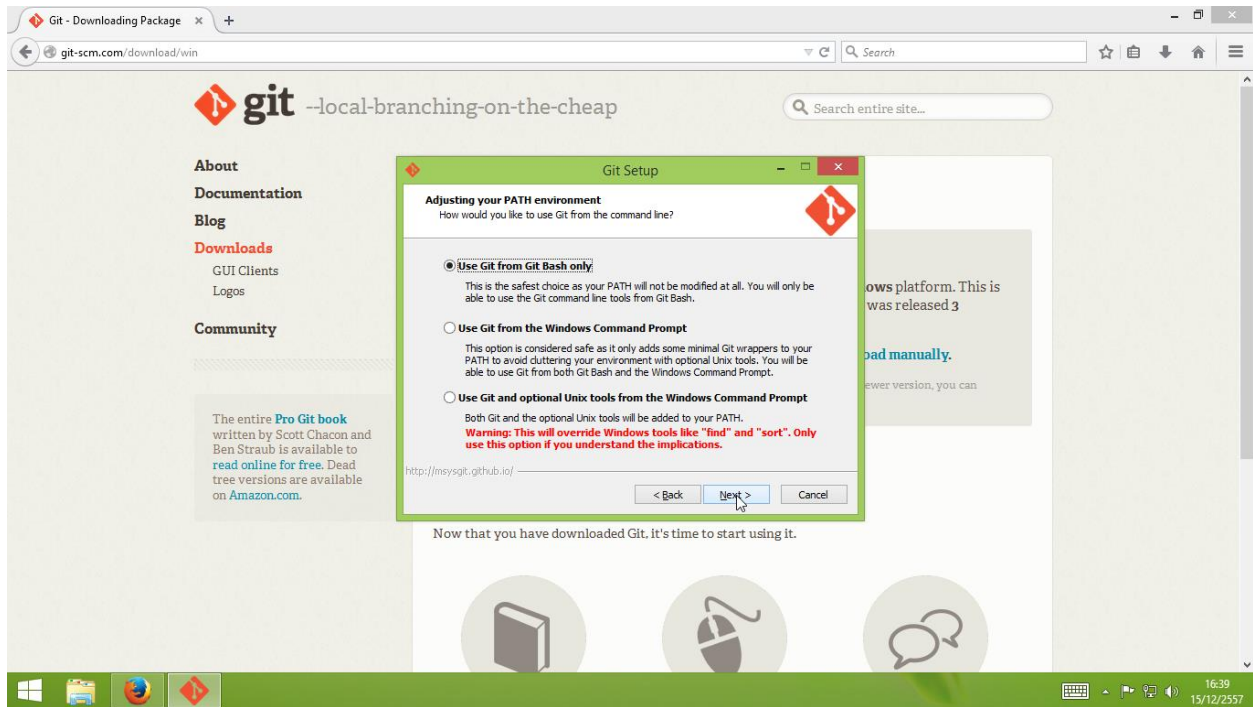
Git - Downloading Package ×

git-scm.com/download/win

Search

git --local-branching-on-the-cheap

Search entire site...

About
Documentation
Blog
Downloads
GUI Clients
Logos
Community

The entire Pro Git book written by Scott Chacon and Ben Straub is available to read online for free. Dead tree versions are available on Amazon.com.

Git Setup

Adjusting your PATH environment
How would you like to use Git from the command line?

Use Git from Git Bash only
This is the safest choice as your PATH will not be modified at all. You will only be able to use the Git command line tools from Git Bash.

Use Git from the Windows Command Prompt
This option is considered safe as it only adds some minimal Git wrappers to your PATH to avoid cluttering your environment with optional Unix tools. You will be able to use Git from both Git Bash and the Windows Command Prompt.

Use Git and optional Unix tools from the Windows Command Prompt
Both Git and the optional Unix tools will be added to your PATH.
Warning: This will override Windows tools like "find" and "sort". Only use this option if you understand the implications.

http://msysgit.github.io/

< Back   Next >   Cancel

ows platform. This is was released 3

oad manually.

ewer version, you can

Now that you have downloaded Git, it's time to start using it.

16:39
15/12/2557